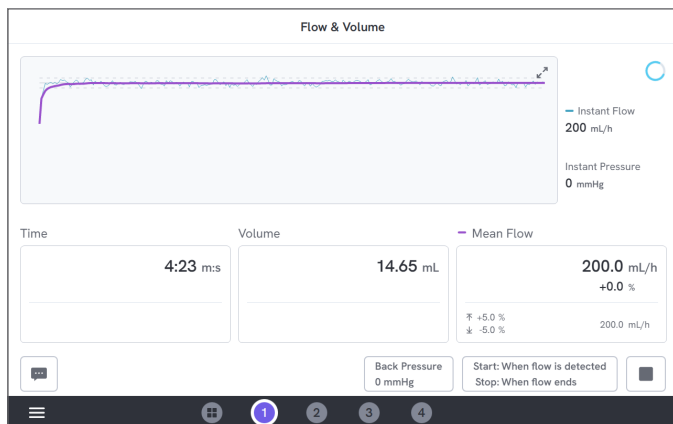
Flow & Volume

Instant Flow
200 mL/h

Instant Pressure
0 mmHg

Time
4:23 m:s

Volume
14.65 mL

Mean Flow
200.0 mL/h
+0.0 %

+5.0 %
-5.0 %
200.0 mL/h

Back Pressure
0 mmHg

Start: When flow is detected
Stop: When flow ends

1 2 3 4